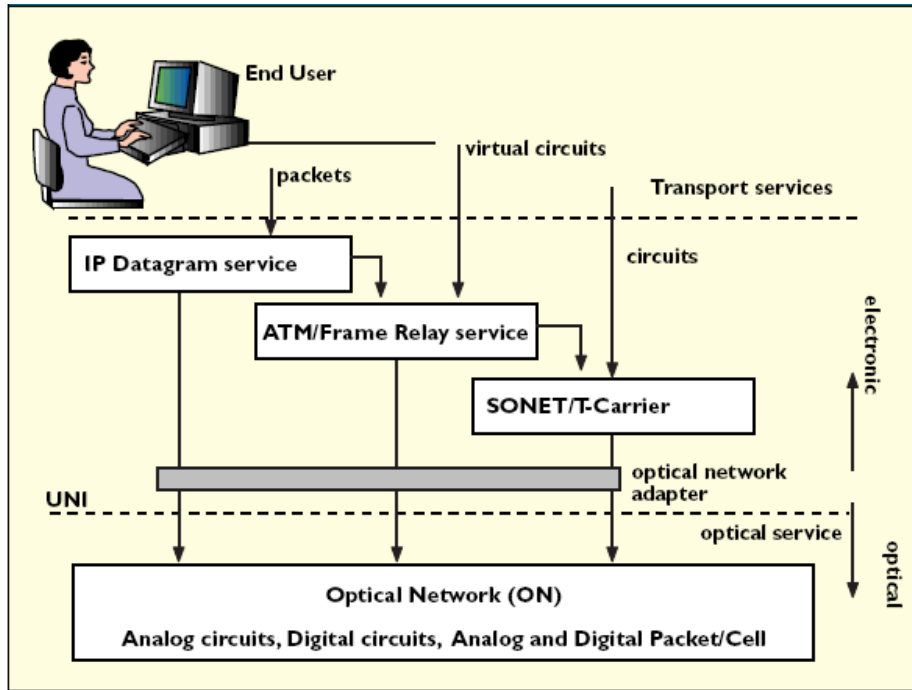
End User

virtual circuits

packets

Transport services

circuits

IP Datagram service

ATM/Frame Relay service

SONET/T-Carrier

electronic

optical network adapter

UNI

optical service

optical

Optical Network (ON)

Analog circuits, Digital circuits, Analog and Digital Packet/Cell